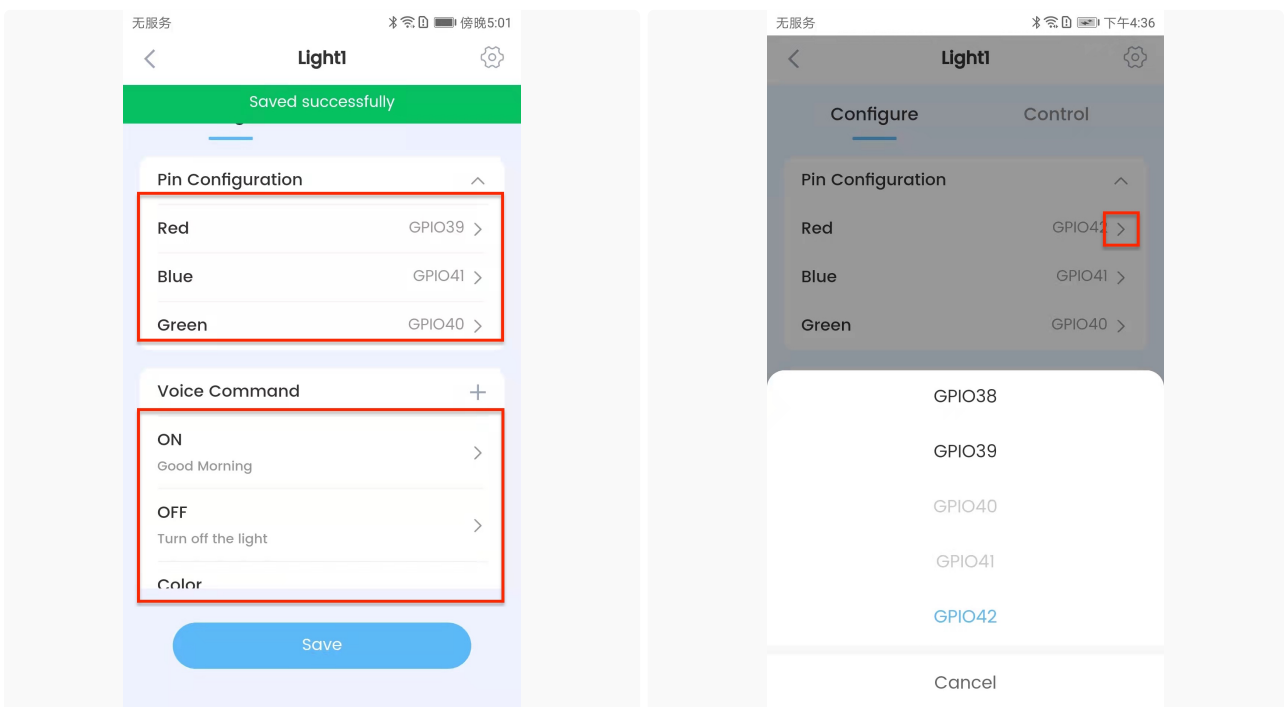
无服务
傍晚5:01
Light1
Saved successfully
Pin Configuration
Red GPIO39
Blue GPIO41
Green GPIO40
Voice Command
ON
Good Morning
OFF
Turn off the light
Color
Save

无服务
下午4:36
Light1
Configure Control
Pin Configuration
Red GPIO42
Blue GPIO41
Green GPIO40
GPIO38
GPIO39
GPIO40
GPIO41
GPIO42
Cancel